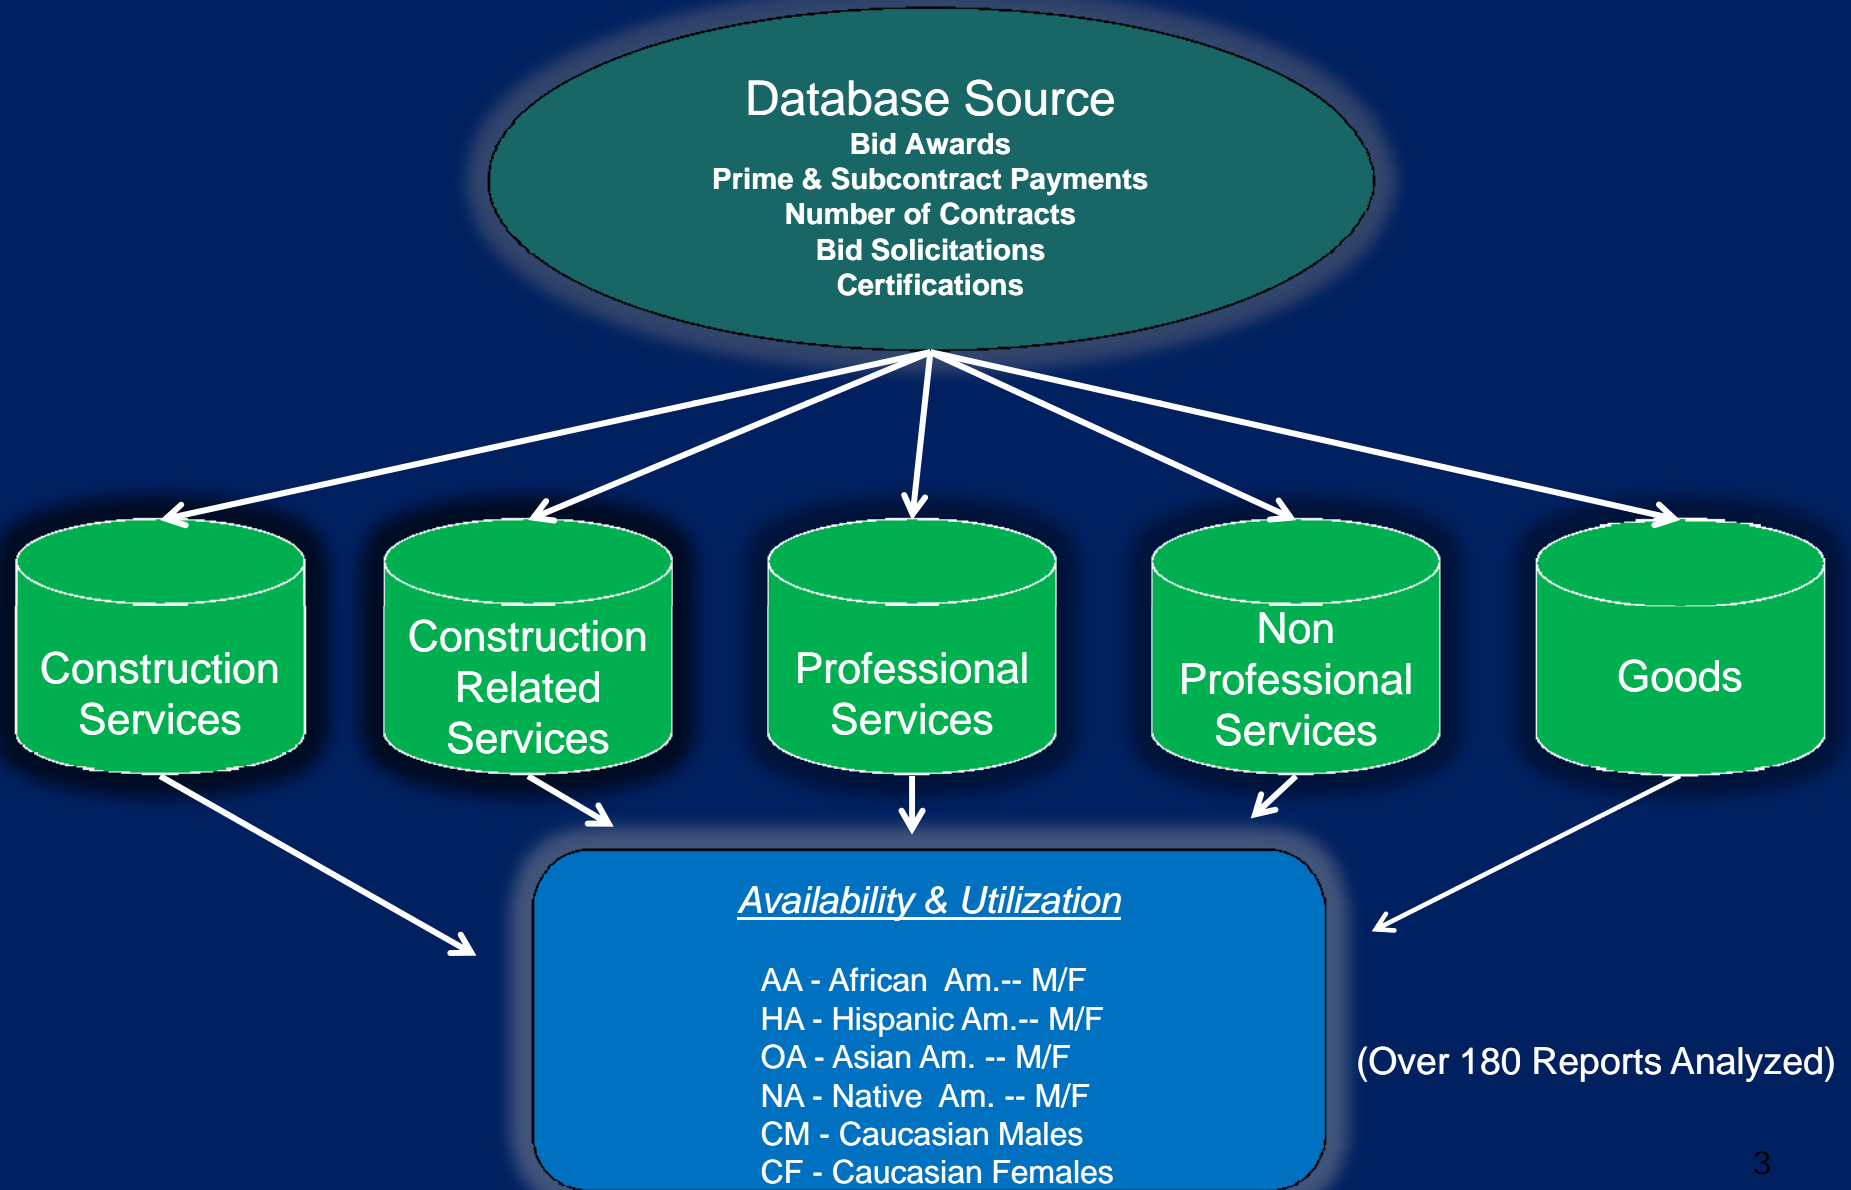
Database Source
Bid Awards
Prime & Subcontract Payments
Number of Contracts
Bid Solicitations
Certifications

Construction Services

Construction Related Services

Professional Services

Non Professional Services

Goods

Availability & Utilization

AA - African Am.-- M/F
HA - Hispanic Am.-- M/F
OA - Asian Am. -- M/F
NA - Native Am. -- M/F
CM - Caucasian Males
CF - Caucasian Females

(Over 180 Reports Analyzed)

3